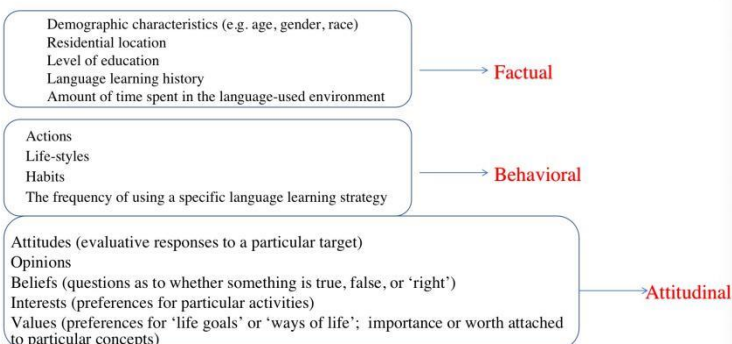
Demographic characteristics (e.g. age, gender, race)
Residential location
Level of education
Language learning history
Amount of time spent in the language-used environment

Factual

Actions
Life-styles
Habits
The frequency of using a specific language learning strategy

Behavioral

Attitudes (evaluative responses to a particular target)
Opinions
Beliefs (questions as to whether something is true, false, or 'right')
Interests (preferences for particular activities)
Values (preferences for 'life goals' or 'ways of life'; importance or worth attached to particular concepts)

Attitudinal